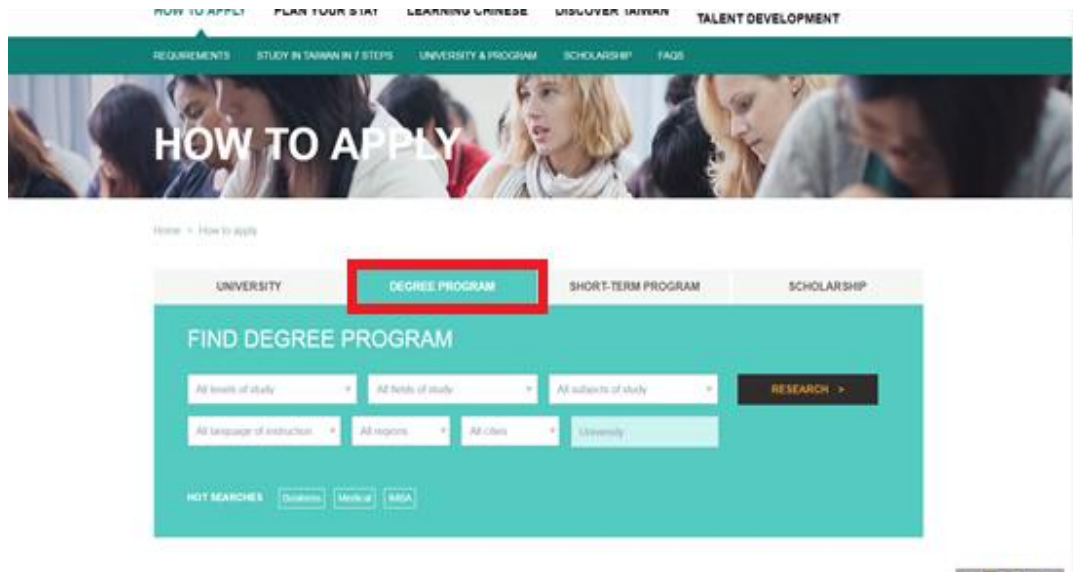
HOW TO APPLY PLAN YOUR STAY LEARNING CHINESE DISCOVER TAIWAN TALENT DEVELOPMENT

REQUIREMENTS STUDY IN TAIWAN IN 7 STEPS UNIVERSITY & PROGRAM SCHOLARSHIP FAQS

HOW TO APPLY

Home > How to apply

UNIVERSITY DEGREE PROGRAM SHORT-TERM PROGRAM SCHOLARSHIP

FIND DEGREE PROGRAM

All levels of study All fields of study All subjects of study RESEARCH >

All language of instruction All regions All cities University

HOT SEARCHES Business Medical MBA